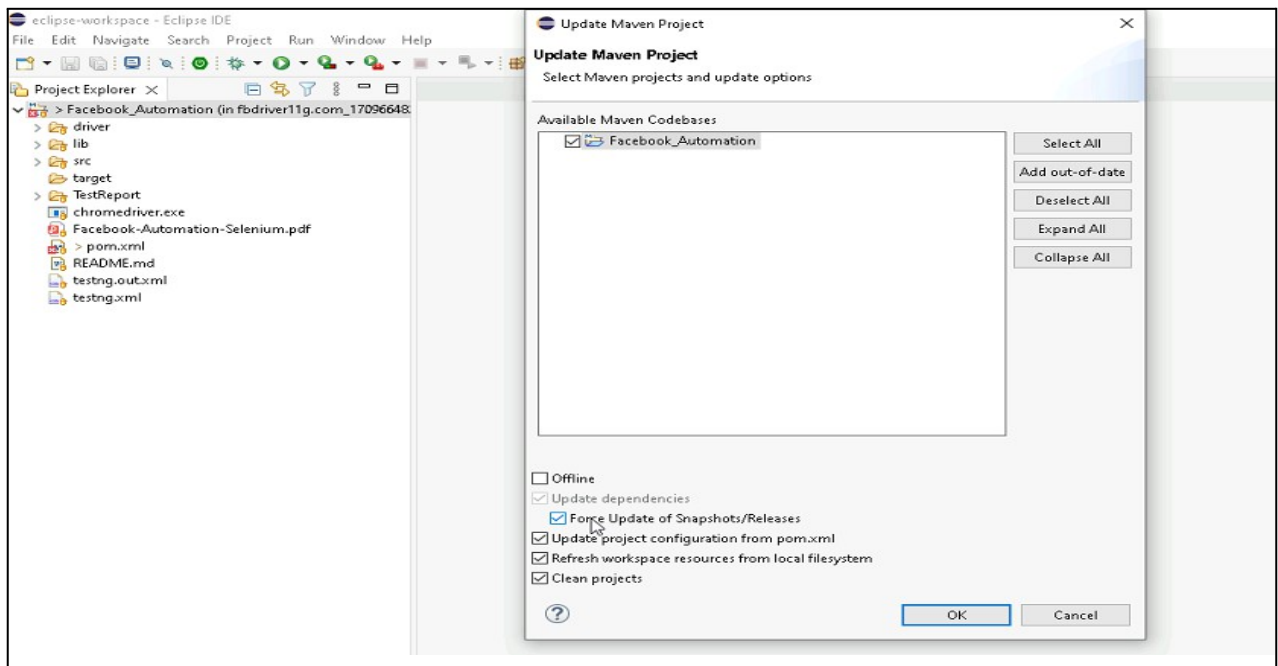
eclipse-workspace - Eclipse IDE
File Edit Navigate Search Project Run Window Help

Project Explorer ×
> Facebook_Automation (in fbdriver11g.com_17096648
> driver
> lib
> src
target
> TestReport
chromedriver.exe
Facebook-Automation-Selenium.pdf
> pom.xml
README.md
testng.out.xml
testng.xml

Update Maven Project
Update Maven Project
Select Maven projects and update options

Available Maven Codebases
Facebook_Automation

Select All
Add out-of-date
Deselect All
Expand All
Collapse All

Offline
Update dependencies
Force Update of Snapshots/Releases
Update project configuration from pom.xml
Refresh workspace resources from local filesystem
Clean projects

OK
Cancel